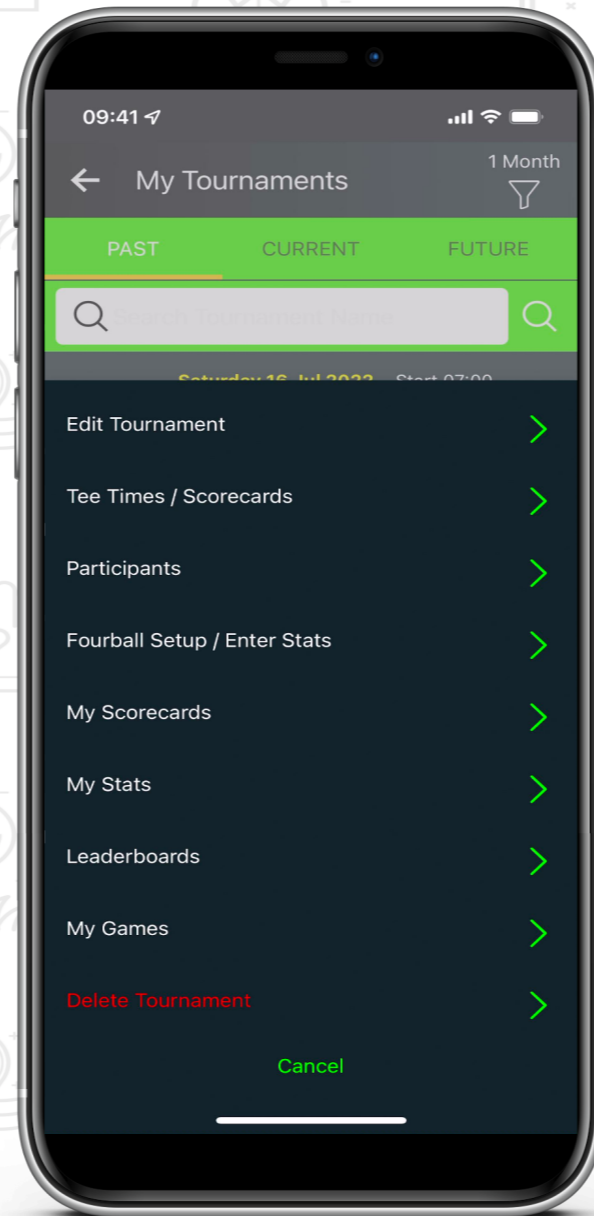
09:41

My Tournaments

1 Month

PAST

CURRENT

FUTURE

Search Tournament Name

Saturday 16 Jul 2022 Start 07:00

Edit Tournament

Tee Times / Scorecards

Participants

Fourball Setup / Enter Stats

My Scorecards

My Stats

Leaderboards

My Games

Delete Tournament

Cancel